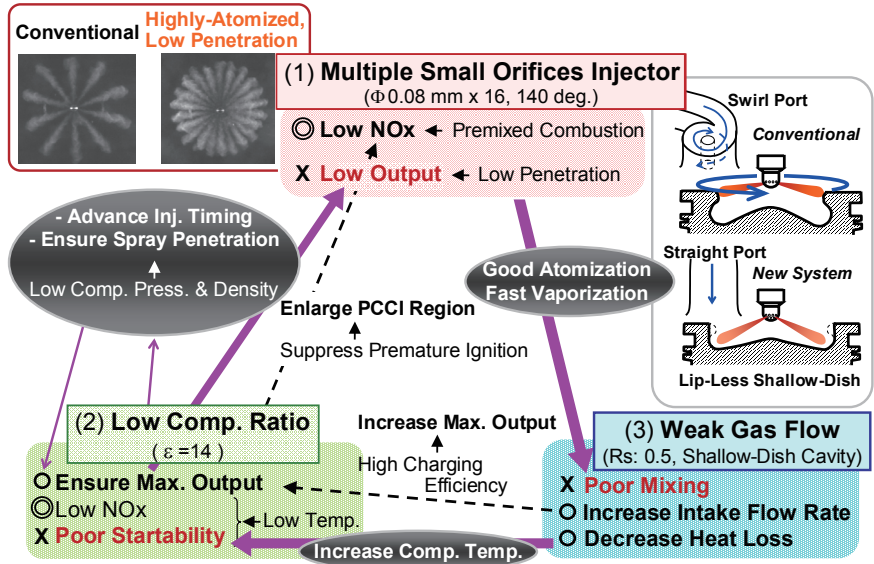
Conventional

Highly-Atomized, Low Penetration

(1) Multiple Small Orifices Injector
($\Phi$0.08 mm x 16, 140 deg.)

◎ Low NOx ← Premixed Combustion

X Low Output ← Low Penetration

Swirl Port

Conventional

Straight Port

New System

Lip-Less Shallow-Dish

- Advance Inj. Timing
- Ensure Spray Penetration

Low Comp. Press. & Density

Good Atomization
Fast Vaporization

Enlarge PCCI Region

Suppress Premature Ignition

(2) Low Comp. Ratio
( ε =14 )

Increase Max. Output

High Charging Efficiency

(3) Weak Gas Flow
(Rs: 0.5, Shallow-Dish Cavity)

○ Ensure Max. Output

◎Low NOx

X Poor Startability

Low Temp.

X Poor Mixing

○ Increase Intake Flow Rate

○ Decrease Heat Loss

Increase Comp. Temp.